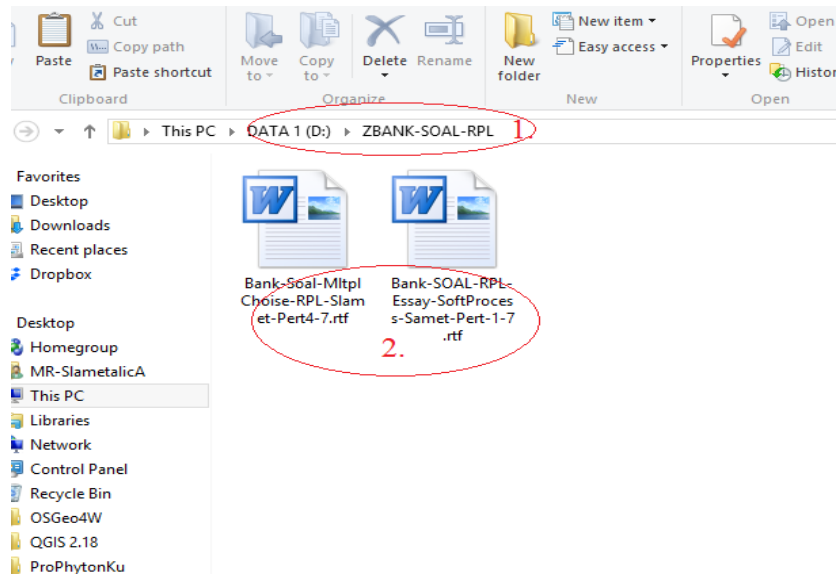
Paste
Cut
Copy path
Paste shortcut
Clipboard
Move to
Copy to
Delete
Rename
Organize
New folder
New item
Easy access
New
Properties
Open
Edit
Histor
Open

This PC › DATA 1 (D:) › ZBANK-SOAL-RPL 1.

Favorites
Desktop
Downloads
Recent places
Dropbox

Desktop
Homegroup
MR-SlametalicA
This PC
Libraries
Network
Control Panel
Recycle Bin
OSGeo4W
QGIS 2.18
ProPhytonKu

Bank-Soal-MltplChoise-RPL-Slamet-Pert4-7.rtf

Bank-SOAL-RPL-Essay-SoftProcess-Samet-Pert-1-7.rtf

2.